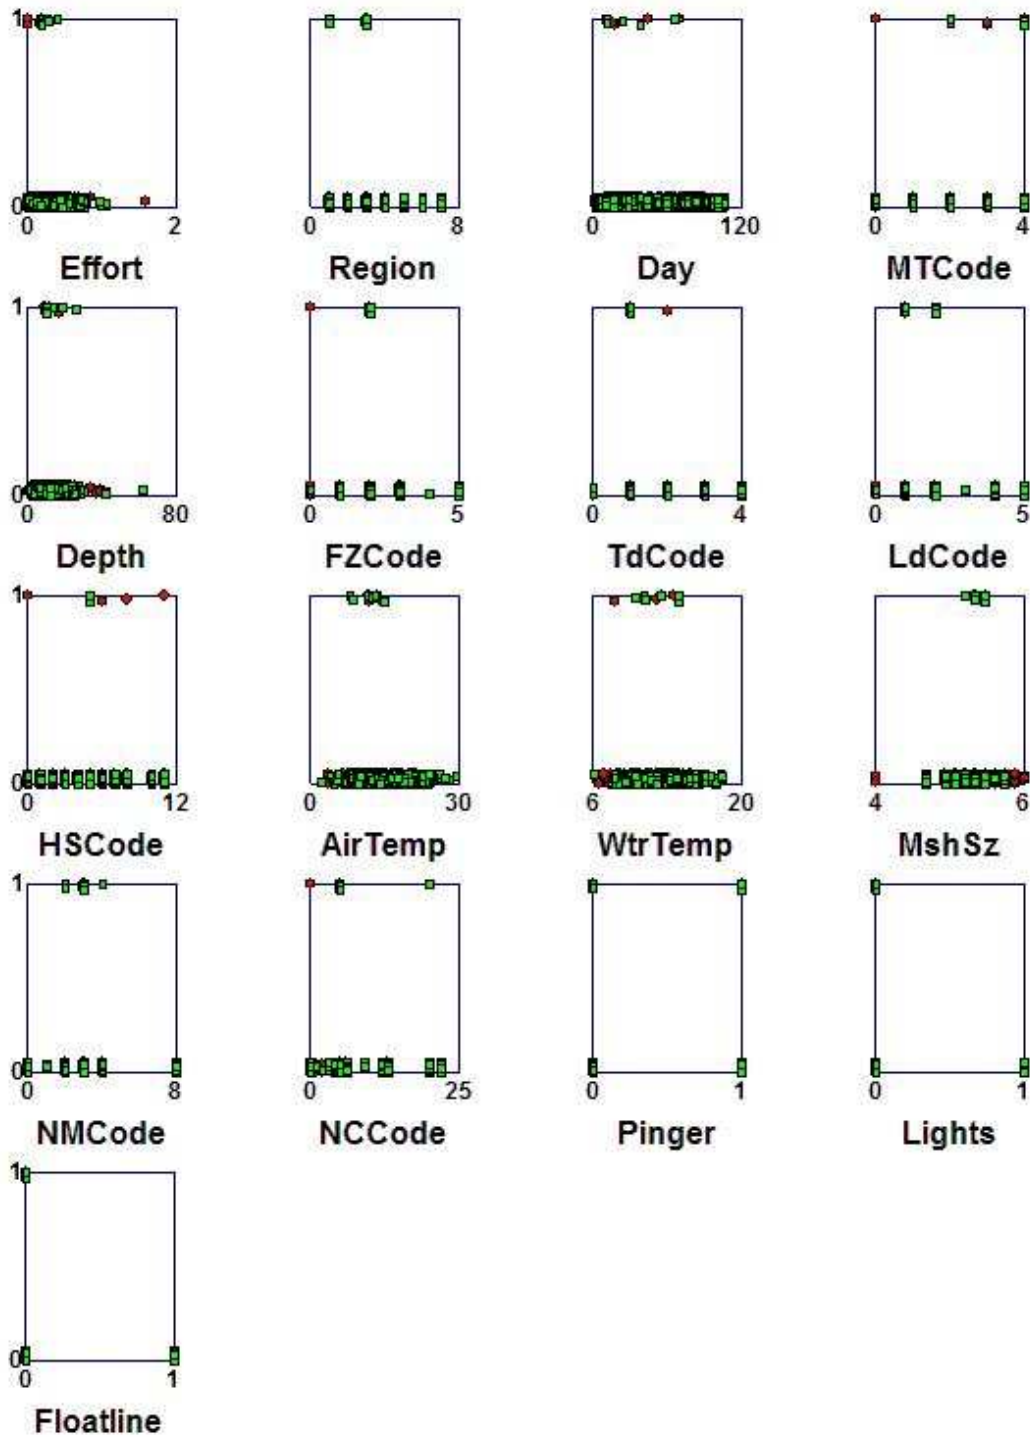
1
0
0 2
Effort

0 8
Region

0 120
Day

0 4
MTCode

1
0
0 80
Depth

0 5
FZCode

0 4
TdCode

0 5
LdCode

1
0
0 12
HSCode

0 30
AirTemp

6 20
WtrTemp

4 6
MshSz

1
0
0 8
NMCode

0 25
NCCode

0 1
Pinger

0 1
Lights

1
0
0 1
Floatline